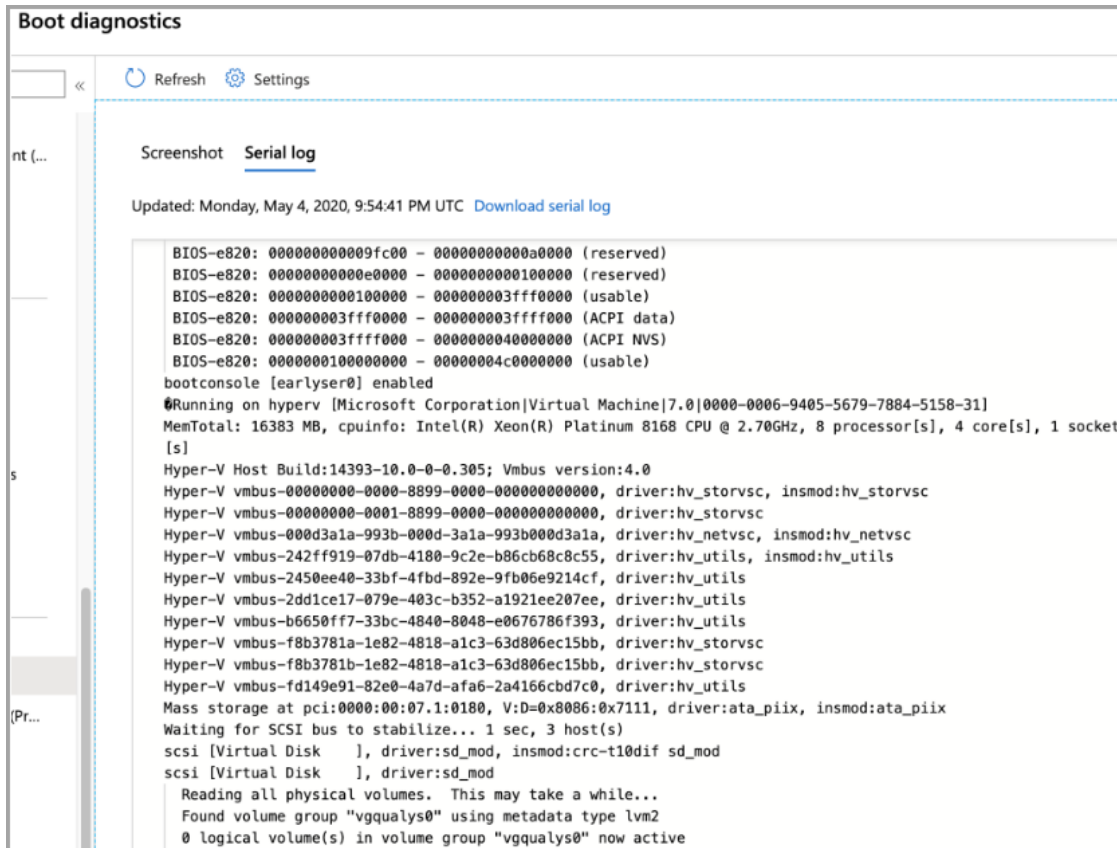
Boot diagnostics

«

Refresh Settings

nt (...

s

(Pr...

Screenshot Serial log

Updated: Monday, May 4, 2020, 9:54:41 PM UTC Download serial log

BIOS-e820: 000000000009fc00 - 00000000000a0000 (reserved)
BIOS-e820: 00000000000e0000 - 0000000000100000 (reserved)
BIOS-e820: 0000000000100000 - 000000003fff0000 (usable)
BIOS-e820: 000000003fff0000 - 000000003ffff000 (ACPI data)
BIOS-e820: 000000003ffff000 - 0000000040000000 (ACPI NVS)
BIOS-e820: 0000000100000000 - 00000004c0000000 (usable)
bootconsole [earlyser0] enabled
Running on hyperv [Microsoft Corporation|Virtual Machine|7.0|0000-0006-9405-5679-7884-5158-31]
MemTotal: 16383 MB, cpuinfo: Intel(R) Xeon(R) Platinum 8168 CPU @ 2.70GHz, 8 processor[s], 4 core[s], 1 socket[s]
Hyper-V Host Build:14393-10.0-0-0.305; Vmbus version:4.0
Hyper-V vmbus-00000000-0000-8899-0000-000000000000, driver:hv_storvsc, insmod:hv_storvsc
Hyper-V vmbus-00000000-0001-8899-0000-000000000000, driver:hv_storvsc
Hyper-V vmbus-000d3a1a-993b-000d-3a1a-993b000d3a1a, driver:hv_netvsc, insmod:hv_netvsc
Hyper-V vmbus-242ff919-07db-4180-9c2e-b86cb68c8c55, driver:hv_utils, insmod:hv_utils
Hyper-V vmbus-2450ee40-33bf-4fbd-892e-9fb06e9214cf, driver:hv_utils
Hyper-V vmbus-2dd1ce17-079e-403c-b352-a1921ee207ee, driver:hv_utils
Hyper-V vmbus-b6650ff7-33bc-4840-8048-e0676786f393, driver:hv_utils
Hyper-V vmbus-f8b3781a-1e82-4818-a1c3-63d806ec15bb, driver:hv_storvsc
Hyper-V vmbus-f8b3781b-1e82-4818-a1c3-63d806ec15bb, driver:hv_storvsc
Hyper-V vmbus-fd149e91-82e0-4a7d-afa6-2a4166cbd7c0, driver:hv_utils
Mass storage at pci:0000:00:07.1:0180, V:D=0x8086:0x7111, driver:ata_piix, insmod:ata_piix
Waiting for SCSI bus to stabilize... 1 sec, 3 host(s)
scsi [Virtual Disk ], driver:sd_mod, insmod:crc-t10dif sd_mod
scsi [Virtual Disk ], driver:sd_mod
Reading all physical volumes. This may take a while...
Found volume group "vgqualys0" using metadata type lvm2
0 logical volume(s) in volume group "vgqualys0" now active